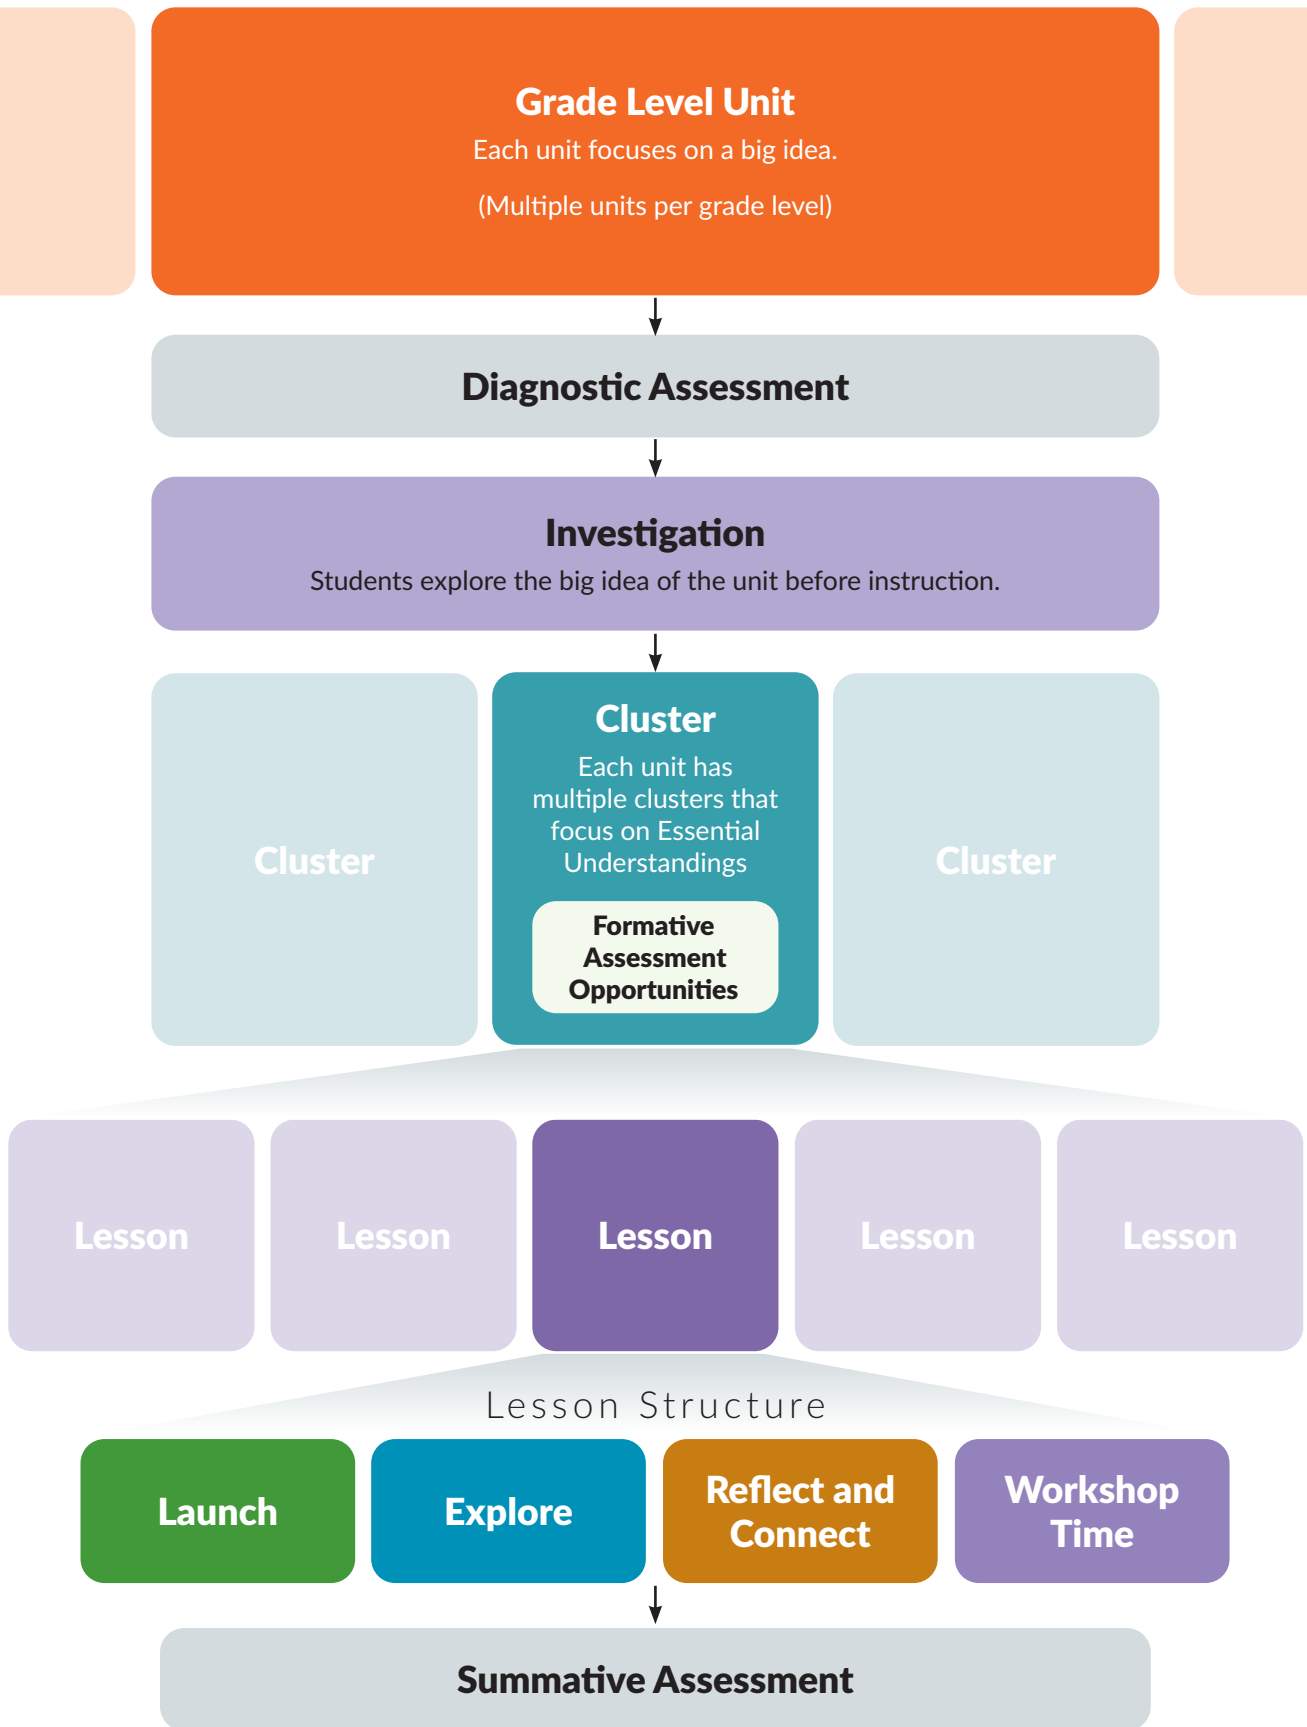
Grade Level Unit
Each unit focuses on a big idea.
(Multiple units per grade level)

Diagnostic Assessment

Investigation
Students explore the big idea of the unit before instruction.

Cluster

Cluster
Each unit has multiple clusters that focus on Essential Understandings

Formative Assessment Opportunities

Cluster

Lesson

Lesson

Lesson

Lesson

Lesson

Lesson Structure

Launch

Explore

Reflect and Connect

Workshop Time

Summative Assessment